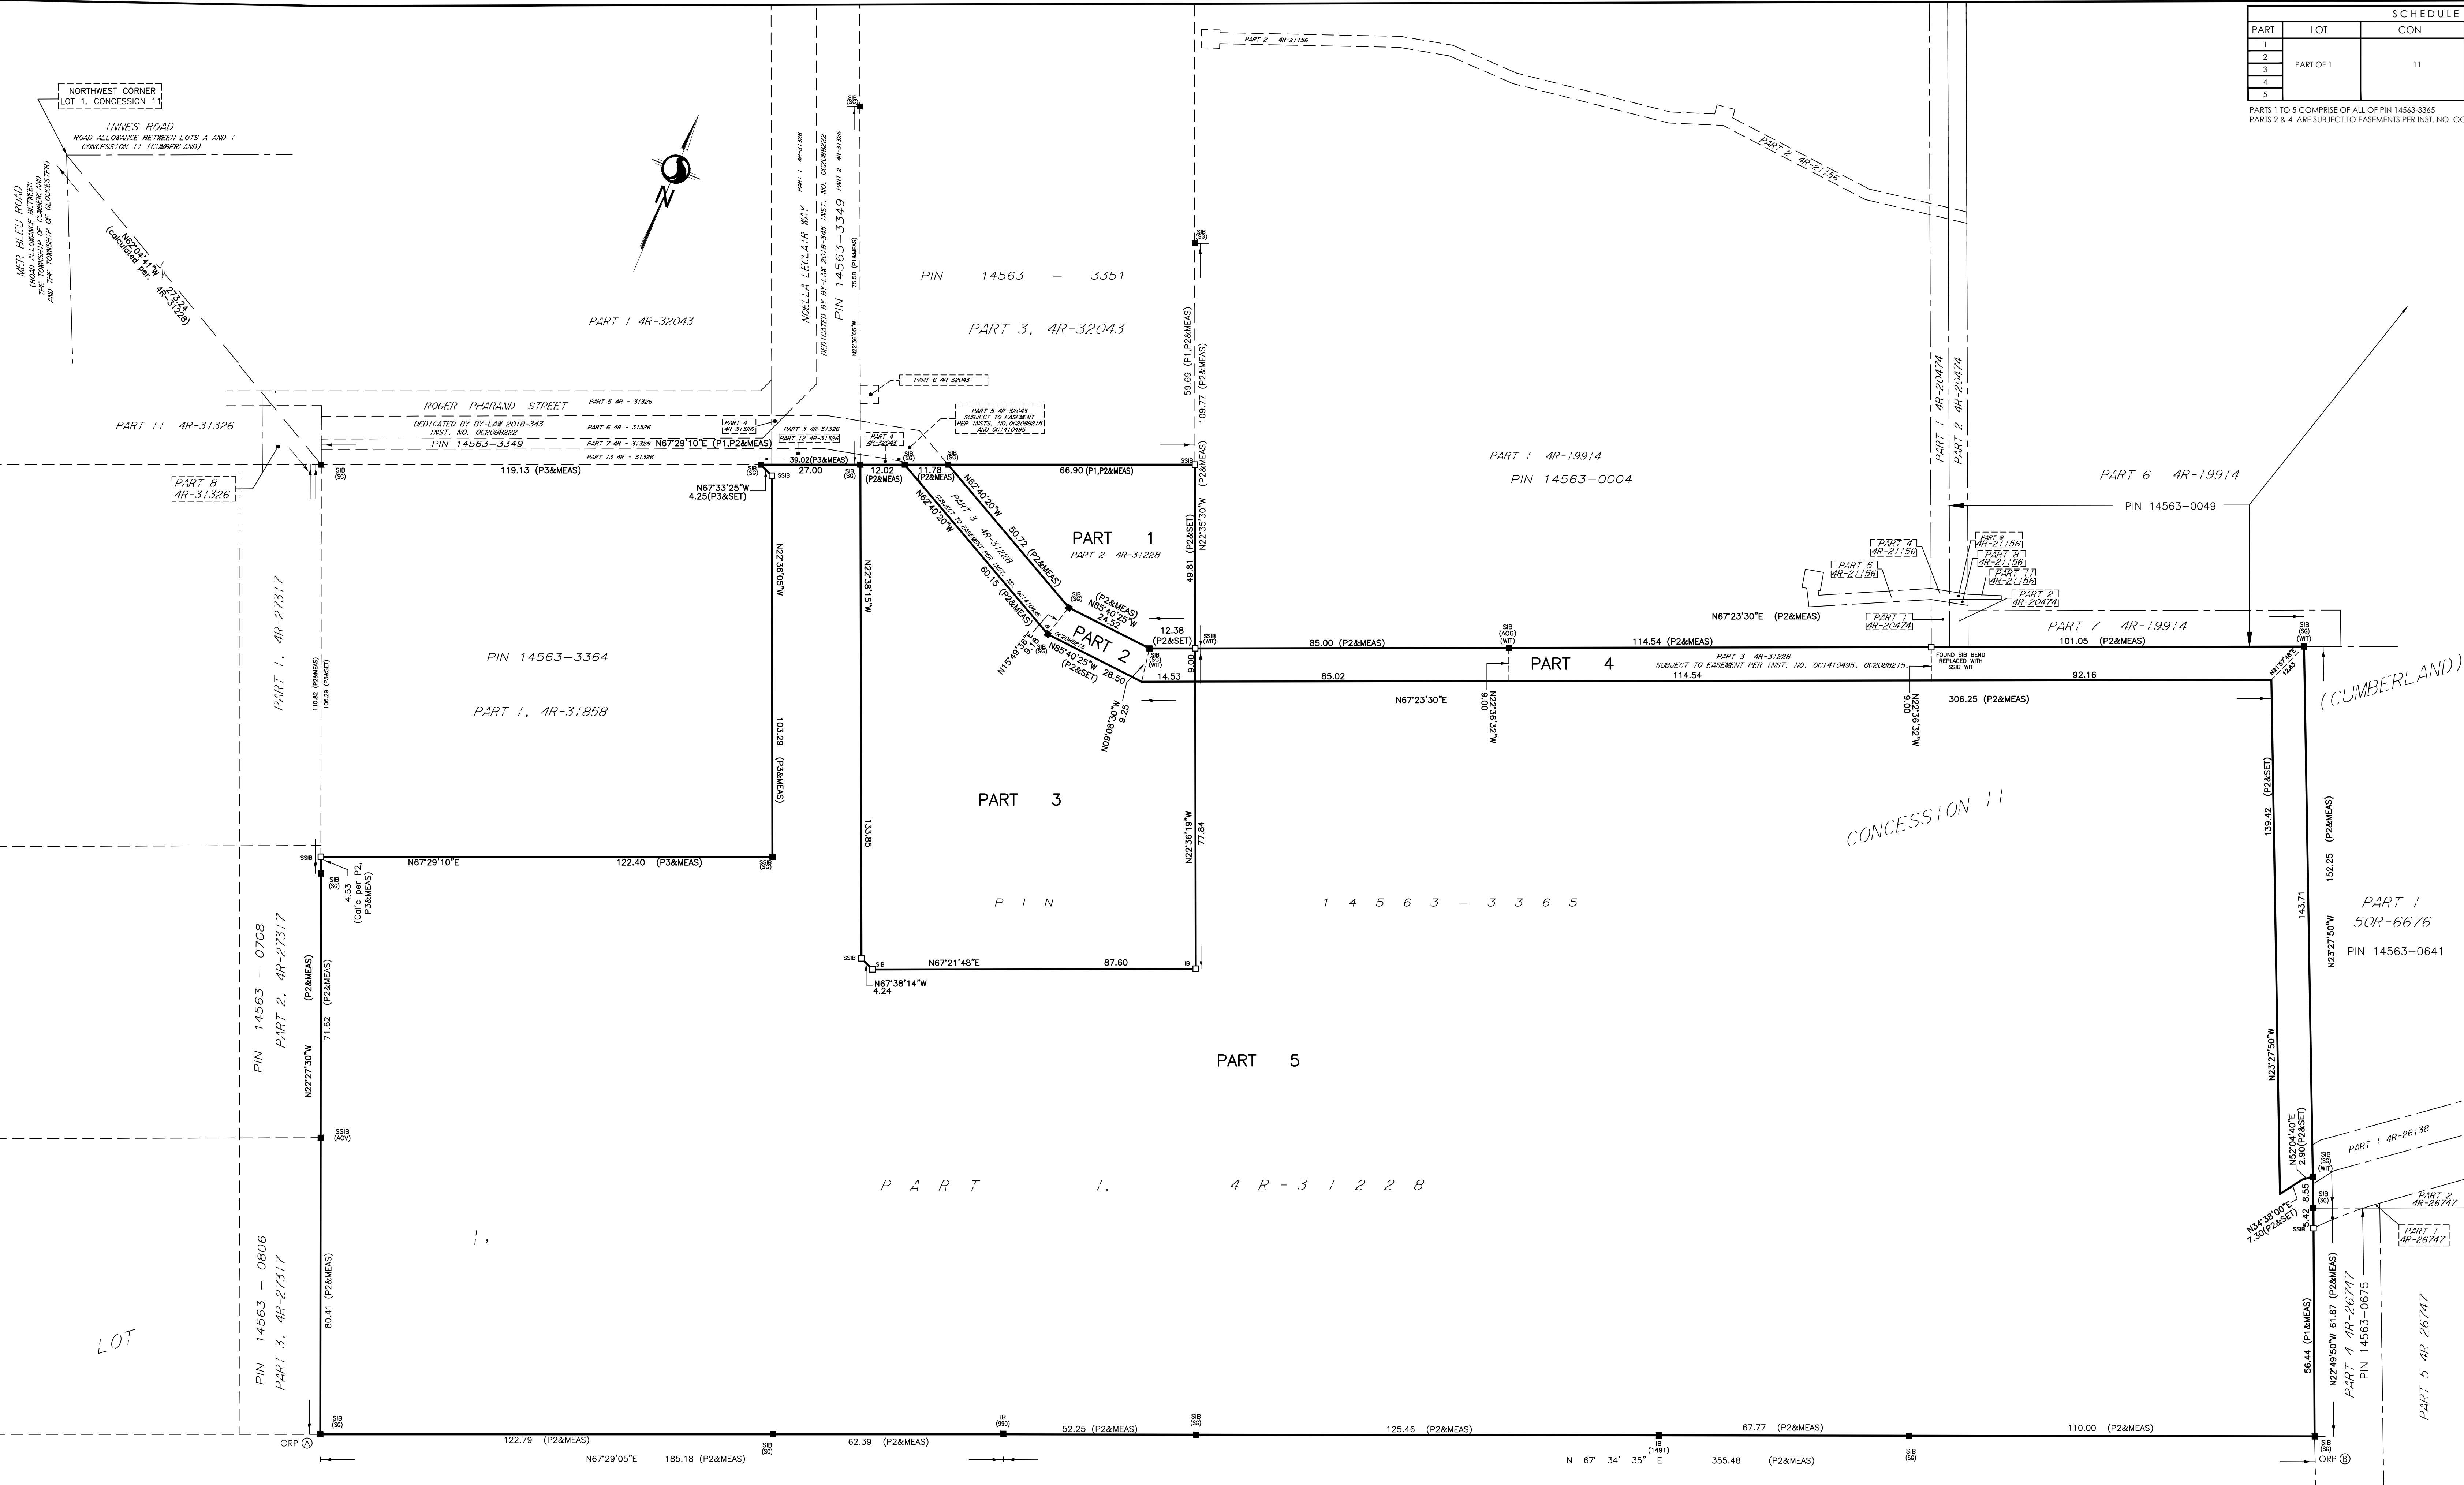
SCHEDULE

| PART | LOT | CON |
|---|---|---|
| 1 | PART OF 1 | 11 |
| 2 | | |
| 3 | | |
| 4 | | |
| 5 | | |

PARTS 1 TO 5 COMPRISE OF ALL OF PIN 14563-3365
PARTS 2 & 4 ARE SUBJECT TO EASEMENTS PER INST. NO. OC

NORTHWEST CORNER LOT 1, CONCESSION 11

INNES ROAD
ROAD ALLOWANCE BETWEEN LOTS A AND 1 CONCESSION 11 (CUMBERLAND)

MER BLEU ROAD
(ROAD ALLOWANCE BETWEEN THE TOWNSHIP OF CUMBERLAND AND THE TOWNSHIP OF GLOUCESTER)

N62°04'41"W (calculated per 4R-31228)
273.24

N

PART 1 4R-32043

NOELLA LECLAIR WAY
DEDICATED BY BY-LAW 2018-345 INST. NO. OC2088222
PIN 14563-3349

PIN 14563 - 3351
PART 3, 4R-32043

PART 2 4R-21156

ROGER PHARAND STREET
DEDICATED BY BY-LAW 2018-343 INST. NO. OC2088222
PIN 14563-3349

PART 11 4R-31326
PART 8 4R-31326

PART 5 4R-31326
PART 6 4R-31326
PART 7 4R-31326
PART 13 4R-31326
PART 4 4R-31326
PART 3 4R-31326
PART 12 4R-31326
PART 4 4R-32043
PART 6 4R-32043
PART 5 4R-32043 SUBJECT TO EASEMENT PER INSTS. NO. OC2088215 AND OC1410495

N67°29'10"E (P1,P2&MEAS)
119.13 (P3&MEAS)
39.02(P3&MEAS)
27.00
12.02 (P2&MEAS)
11.78 (P2&MEAS)
66.90 (P1,P2&MEAS)
N67°33'25"W 4.25(P3&SET)

59.69 (P1,P2&MEAS)
109.77 (P2&MEAS)

PART 1 4R-19914
PIN 14563-0004

PART 1 4R-20474
PART 2 4R-20474

PART 6 4R-19914
PIN 14563-0049

PART 1
PART 2 4R-31228

N62°40'20"W 50.72 (P2&MEAS)
N62°40'20"W 60.15 (P2&MEAS)
PART 3 4R-31228 SUBJECT TO EASEMENT PER INST. NO. OC1410495
(P2&MEAS) N85°40'25"W 24.52
12.38 (P2&SET)
49.81 (P2&SET)
N22°35'30"W

PART 2
N85°40'25"W 28.50 (P2&SET)
N15°49'35"E
N09°08'30"W 9.25
14.53
9.00

PIN 14563-3364
PART 1, 4R-31858
PART 1, 4R-27317

N22°36'05"W
103.29 (P3&MEAS)
N22°38'15"W
133.85

PART 3

N22°36'19"W 77.84

85.00 (P2&MEAS)
85.02
114.54 (P2&MEAS)
114.54
N67°23'30"E (P2&MEAS)
N67°23'30"E
N22°36'32"W 9.00

PART 4
PART 3 4R-31228
SUBJECT TO EASEMENT PER INST. NO. OC1410495, OC2088215.

FOUND SIB BENT REPLACED WITH SSIB WIT

PART 4 4R-21156
PART 3 4R-21156
PART 5 4R-21156
PART 6 4R-21156
PART 1 4R-21156
PART 2 4R-20474
PART 1 4R-20474

PART 7 4R-19914
101.05 (P2&MEAS)
92.16
306.25 (P2&MEAS)
N22°36'32"W 9.00

(CUMBERLAND)

CONCESSION 11

N67°29'10"E
122.40 (P3&MEAS)
4.53 (Cal'c per P2, P3&MEAS)

P I N 1 4 5 6 3 - 3 3 6 5

N67°21'48"E
87.60
N67°38'14"W 4.24

139.42 (P2&SET)
152.25 (P2&MEAS)
143.71
N23°27'50"W

PART 1
50R-6676
PIN 14563-0641

PIN 14563 - 0708
PART 2, 4R-27317
71.62 (P2&MEAS)
N22°27'30"W

PART 5

N23°27'50"W
N52°04'40"E 2.90(P2&SET)
PART 1 4R-26138
PART 2 4R-26747
PART 1 4R-26747
N34°38'00"E 7.30(P2&SET)
8.55
5.42

P A R T 1, 4 R - 3 1 2 2 8

1.

PIN 14563 - 0806
PART 3, 4R-27317
80.41 (P2&MEAS)

LOT

56.44 (P1&MEAS)
N22°49'50"W 61.87 (P2&MEAS)
PART 4 4R-26747
PIN 14563-0675
PART 5 4R-26747

ORP A
122.79 (P2&MEAS)
N67°29'05"E 185.18 (P2&MEAS)
62.39 (P2&MEAS)
IB (990)
52.25 (P2&MEAS)
125.46 (P2&MEAS)
67.77 (P2&MEAS)
IB (1491)
N 67° 34' 35" E 355.48 (P2&MEAS)
110.00 (P2&MEAS)
ORP B

SIB (SG) SSIB SIB (WIT) SIB (AOG) SSIB (AOV) IB